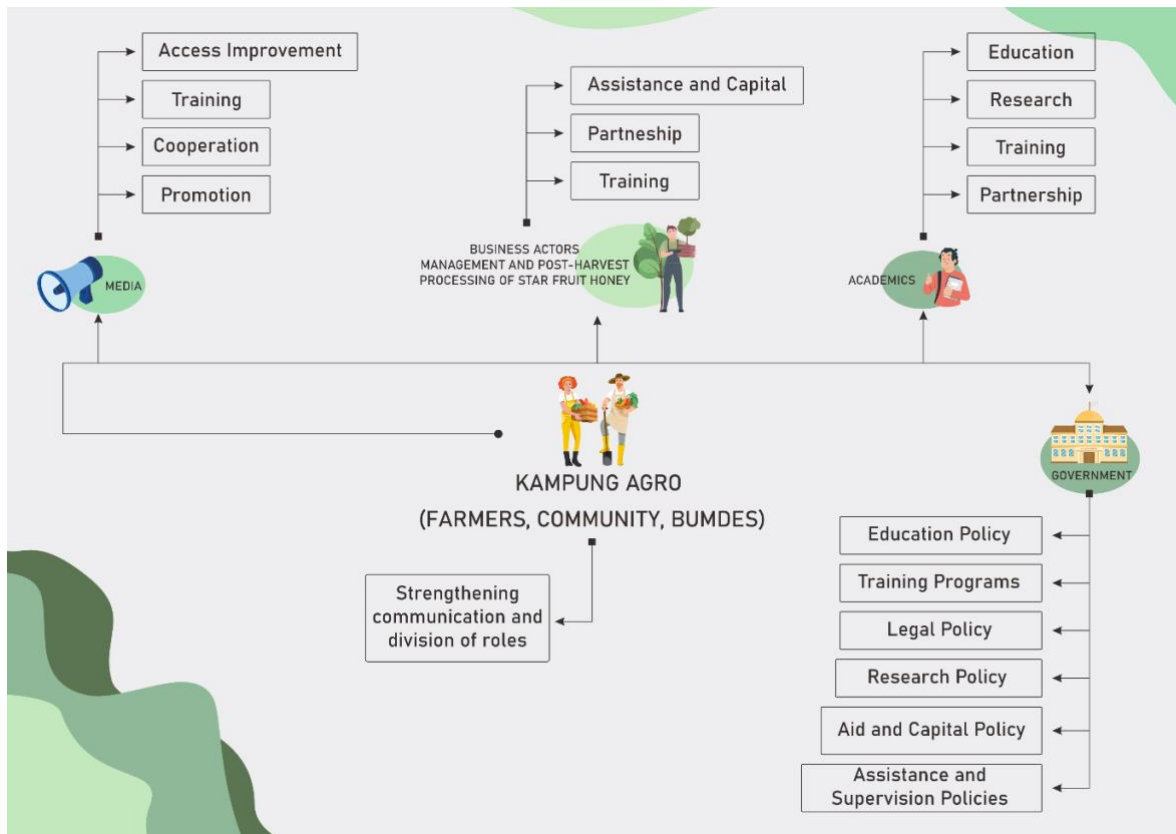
Access Improvement
Training
Cooperation
Promotion

MEDIA

Assistance and Capital
Partneship
Training

BUSINESS ACTORS
MANAGEMENT AND POST-HARVEST
PROCESSING OF STAR FRUIT HONEY

Education
Research
Training
Partnership

ACADEMICS

KAMPUNG AGRO
(FARMERS, COMMUNITY, BUMDES)

Strengthening communication and division of roles

GOVERNMENT

Education Policy
Training Programs
Legal Policy
Research Policy
Aid and Capital Policy
Assistance and Supervision Policies